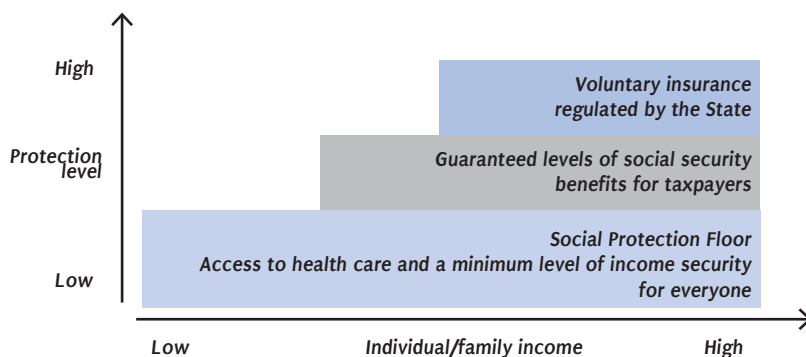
High

Protection level

Low

Voluntary insurance regulated by the State

Guaranteed levels of social security benefits for taxpayers

Social Protection Floor
Access to health care and a minimum level of income security for everyone

Low

Individual/family income

High